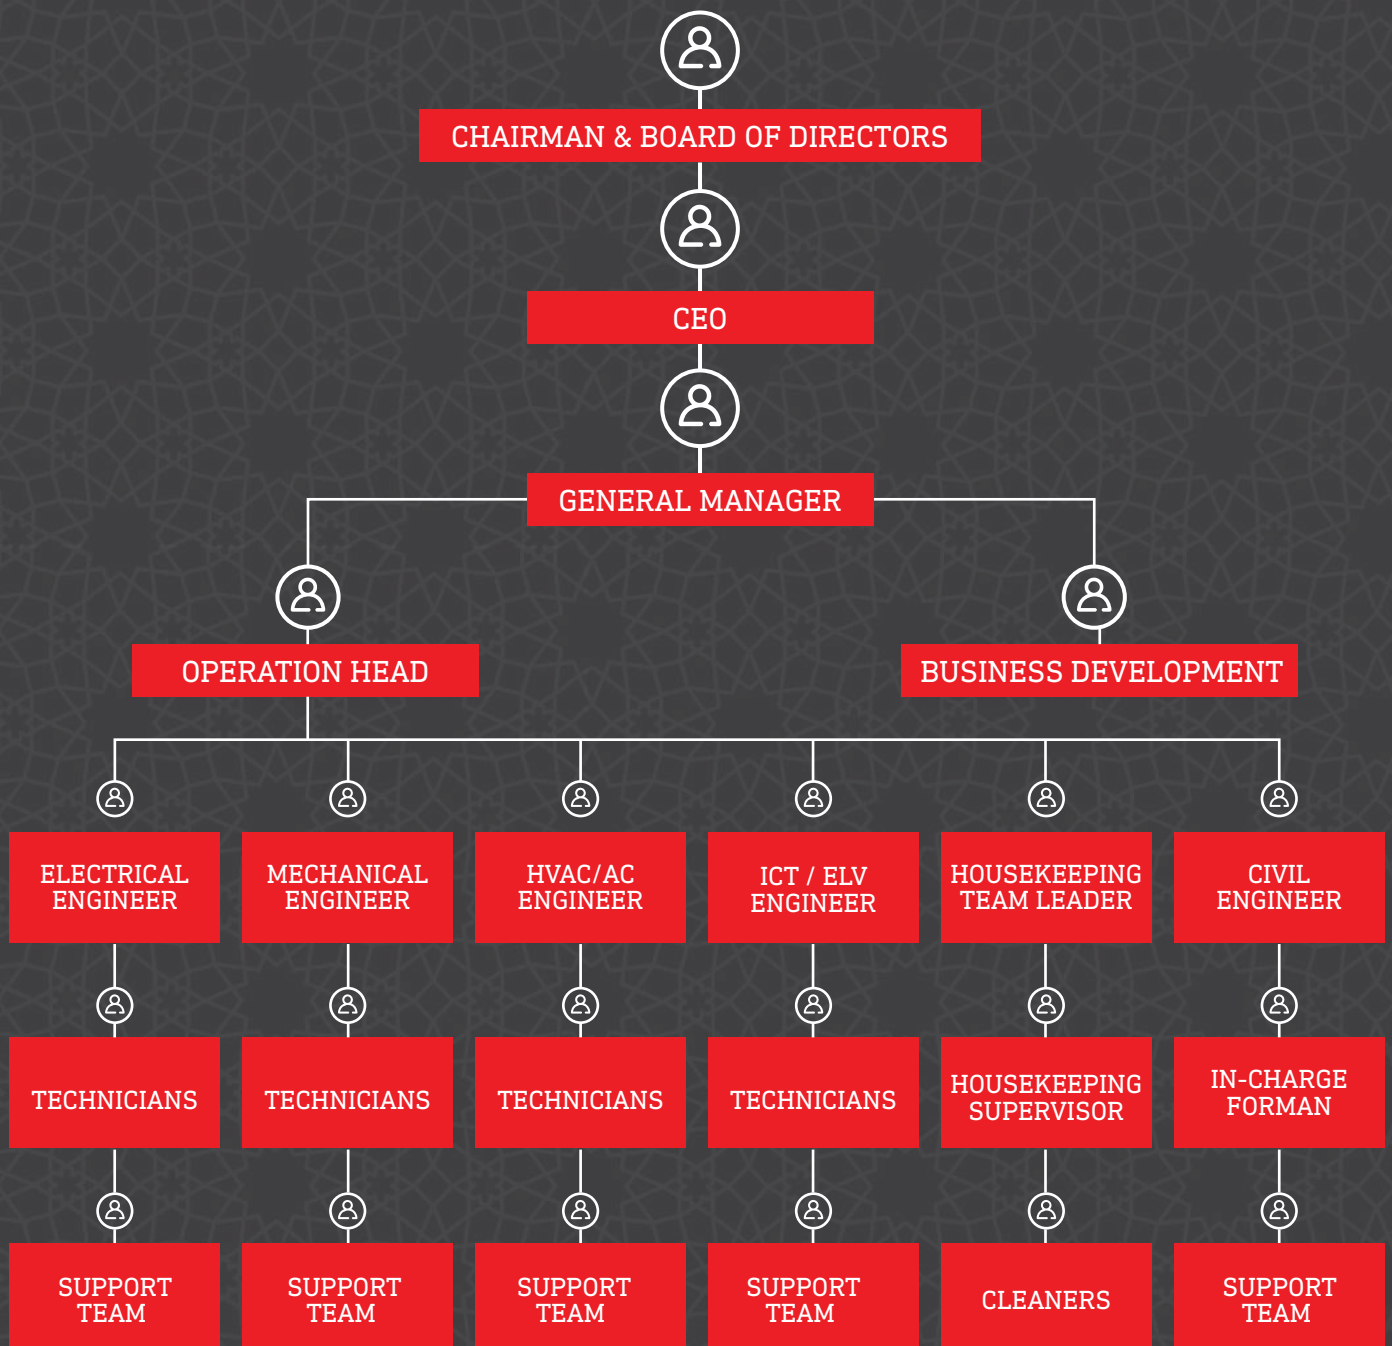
CHAIRMAN & BOARD OF DIRECTORS

CEO

GENERAL MANAGER

OPERATION HEAD

BUSINESS DEVELOPMENT

ELECTRICAL ENGINEER

MECHANICAL ENGINEER

HVAC/AC ENGINEER

ICT / ELV ENGINEER

HOUSEKEEPING TEAM LEADER

CIVIL ENGINEER

TECHNICIANS

TECHNICIANS

TECHNICIANS

TECHNICIANS

HOUSEKEEPING SUPERVISOR

IN-CHARGE FORMAN

SUPPORT TEAM

SUPPORT TEAM

SUPPORT TEAM

SUPPORT TEAM

CLEANERS

SUPPORT TEAM